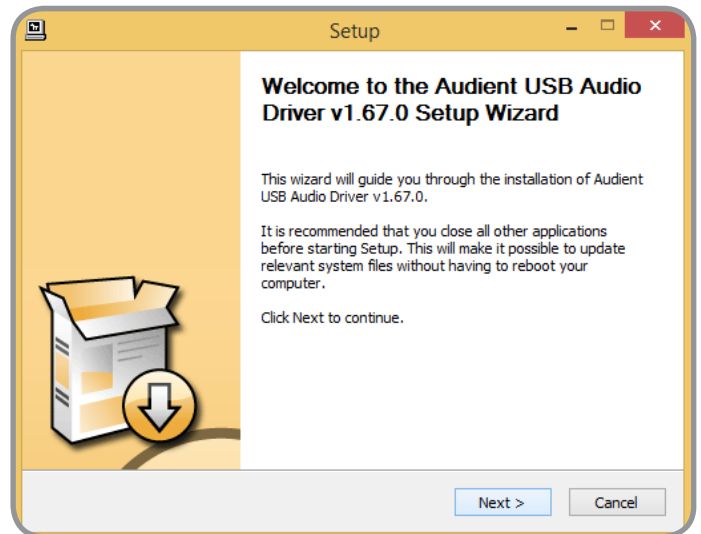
Setup

Welcome to the Audient USB Audio Driver v1.67.0 Setup Wizard

This wizard will guide you through the installation of Audient USB Audio Driver v1.67.0.

It is recommended that you close all other applications before starting Setup. This will make it possible to update relevant system files without having to reboot your computer.

Click Next to continue.

Next >

Cancel